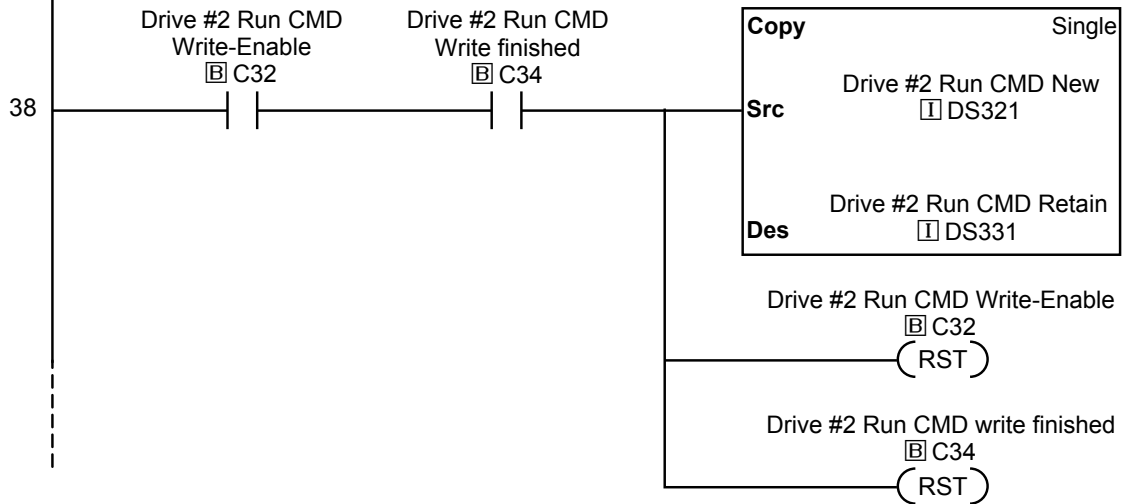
Drive #2 Run CMD Write-Enable
B C32

Drive #2 Run CMD Write finished
B C34

38

Copy Single

Src
Drive #2 Run CMD New
I DS321

Des
Drive #2 Run CMD Retain
I DS331

Drive #2 Run CMD Write-Enable
B C32
RST

Drive #2 Run CMD write finished
B C34
RST